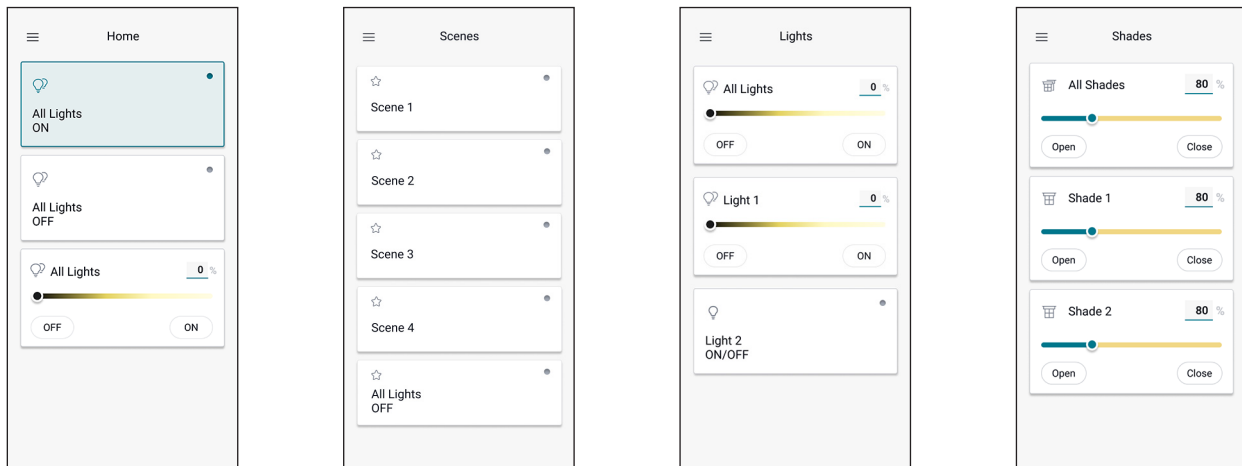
Home

All Lights
ON

All Lights
OFF

All Lights 0 %

OFF ON

Scenes

Scene 1

Scene 2

Scene 3

Scene 4

All Lights
OFF

Lights

All Lights 0 %

OFF ON

Light 1 0 %

OFF ON

Light 2
ON/OFF

Shades

All Shades 80 %

Open Close

Shade 1 80 %

Open Close

Shade 2 80 %

Open Close